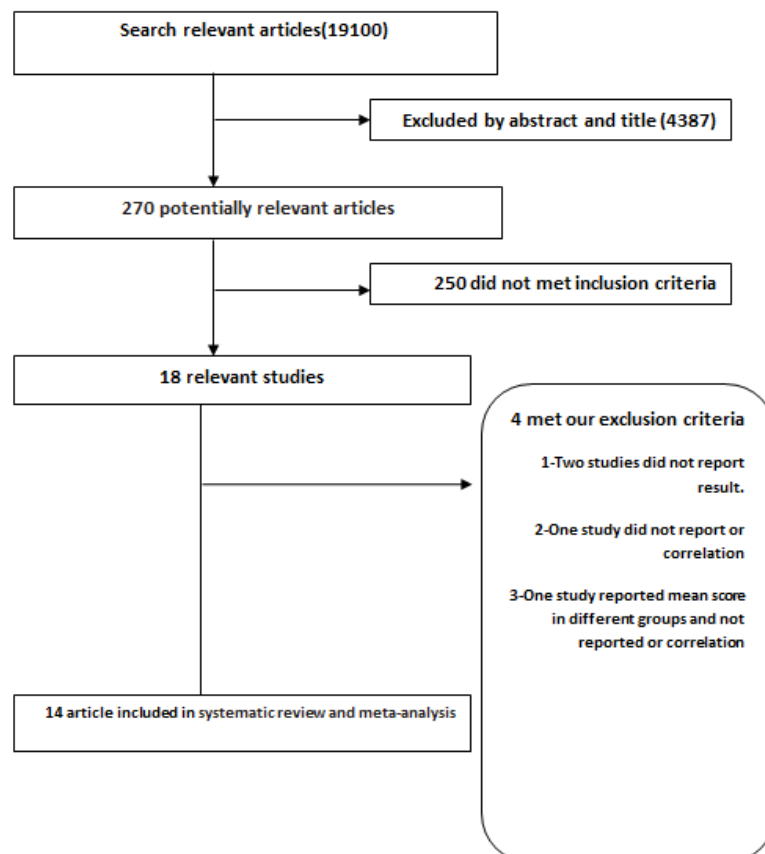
Search relevant articles(19100)

Excluded by abstract and title (4387)

270 potentially relevant articles

250 did not met inclusion criteria

18 relevant studies

4 met our exclusion criteria

1-Two studies did not report result.

2-One study did not report or correlation

3-One study reported mean score in different groups and not reported or correlation

14 article included in systematic review and meta-analysis